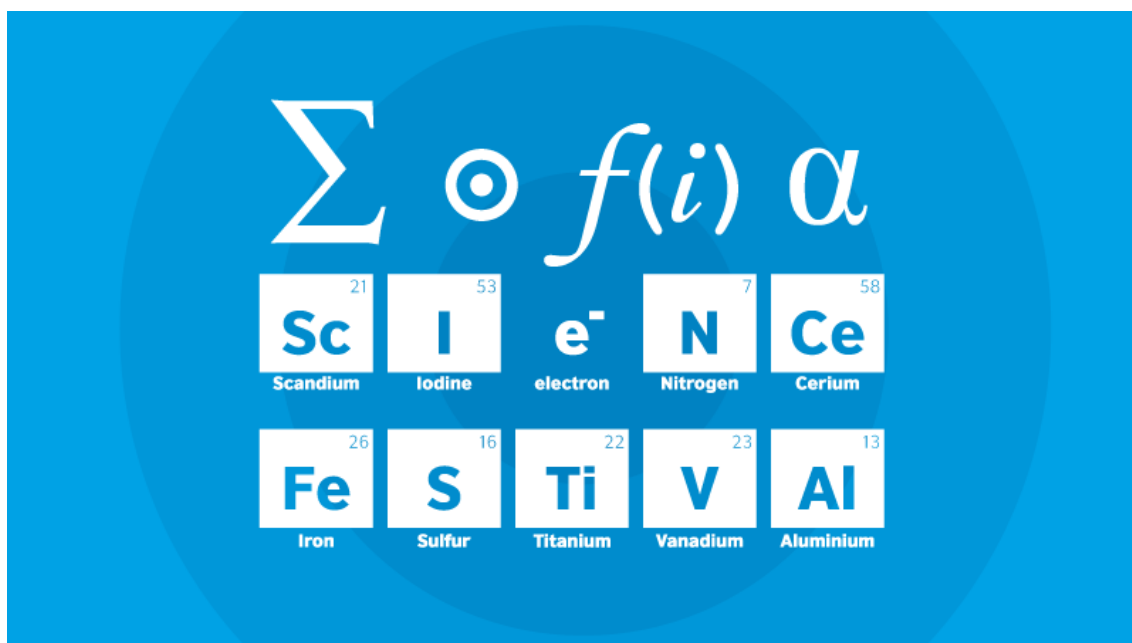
$\Sigma$ $\odot$ $f(i)$ $\alpha$

| 21 Sc Scandium | 53 I Iodine | $e^-$ electron | 7 N Nitrogen | 58 Ce Cerium |
|---|---|---|---|---|
| 26 Fe Iron | 16 S Sulfur | 22 Ti Titanium | 23 V Vanadium | 13 Al Aluminium |